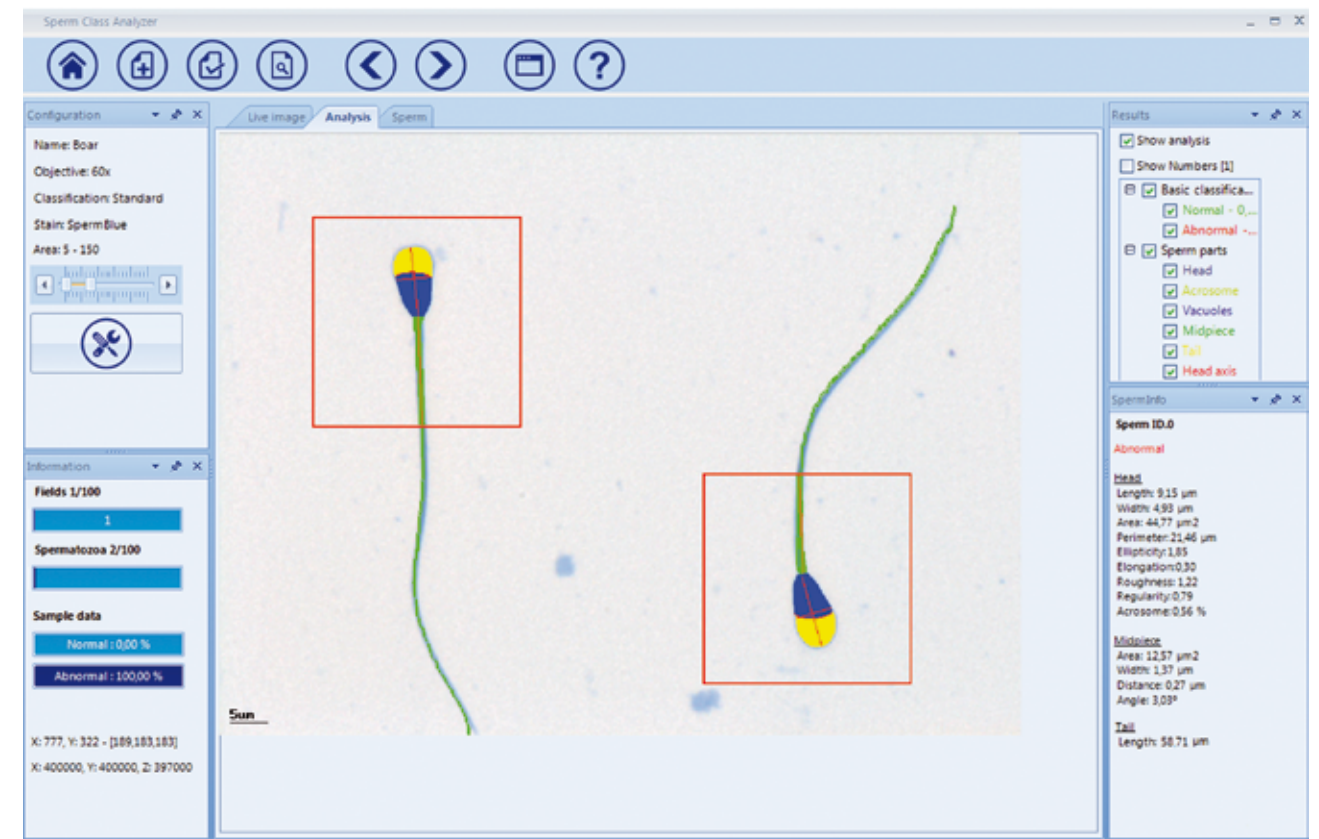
Sperm Class Analyzer

Configuration

Name: Boar

Objective: 60x

Classification: Standard

Stain: SpermBlue

Area: 5 - 150

Information

Fields 1/100

1

Spermatozoa 2/100

Sample data

Normal : 0,00 %

Abnormal : 100,00 %

X: 777, Y: 322 - [189,183,183]

X: 400000, Y: 400000, Z: 397000

Live image

Analysis

Sperm

5um

Results

Show analysis

Show Numbers [1]

Basic classifica...

Normal - 0,...

Abnormal -...

Sperm parts

Head

Acrosome

Vacuoles

Midpiece

Tail

Head axis

SpermInfo

Sperm ID.0

Abnormal

Head

Length: 9,15 µm

Width: 4,93 µm

Area: 44,77 µm2

Perimeter: 21,46 µm

Ellipticity: 1,85

Elongation: 0,30

Roughness: 1,22

Regularity: 0,79

Acrosome: 0,56 %

Midpiece

Area: 12,57 µm2

Width: 1,37 µm

Distance: 0,27 µm

Angle: 3,03º

Tail

Length: 58.71 µm